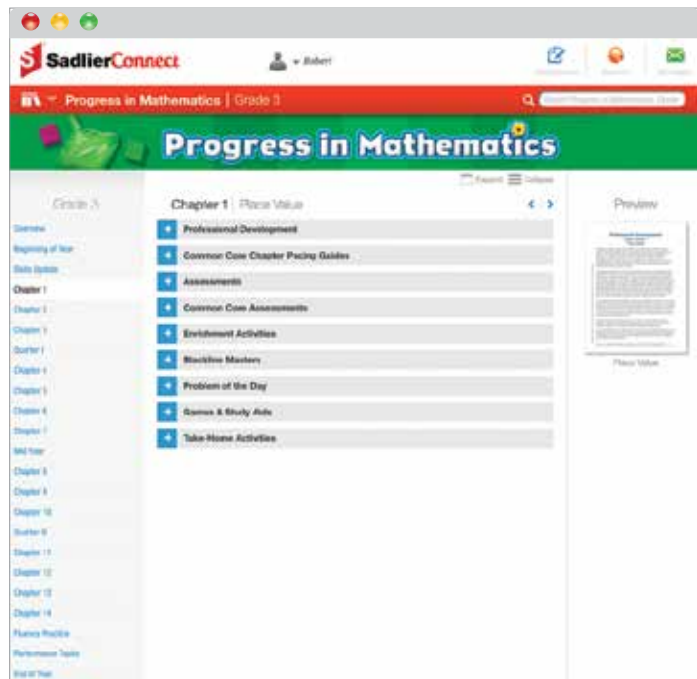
SadlierConnect

Robert

Progress in Mathematics | Grade 3

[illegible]

Progress in Mathematics

Expand Collapse

Grade 3

Overview
Beginning of Year
Skills Update
Chapter 1
Chapter 2
Chapter 3
Quarter 1
Chapter 4
Chapter 5
Chapter 6
Chapter 7
Mid-Year
Chapter 8
Chapter 9
Chapter 10
Quarter 3
Chapter 11
Chapter 12
Chapter 13
Chapter 14
Fluency Practice
Performance Tasks
End of Year

Chapter 1 Place Value

Professional Development
Common Core Chapter Pacing Guides
Assessments
Common Core Assessments
Enrichment Activities
Blackline Masters
Problem of the Day
Games & Study Aids
Take-Home Activities

Preview

Place Value